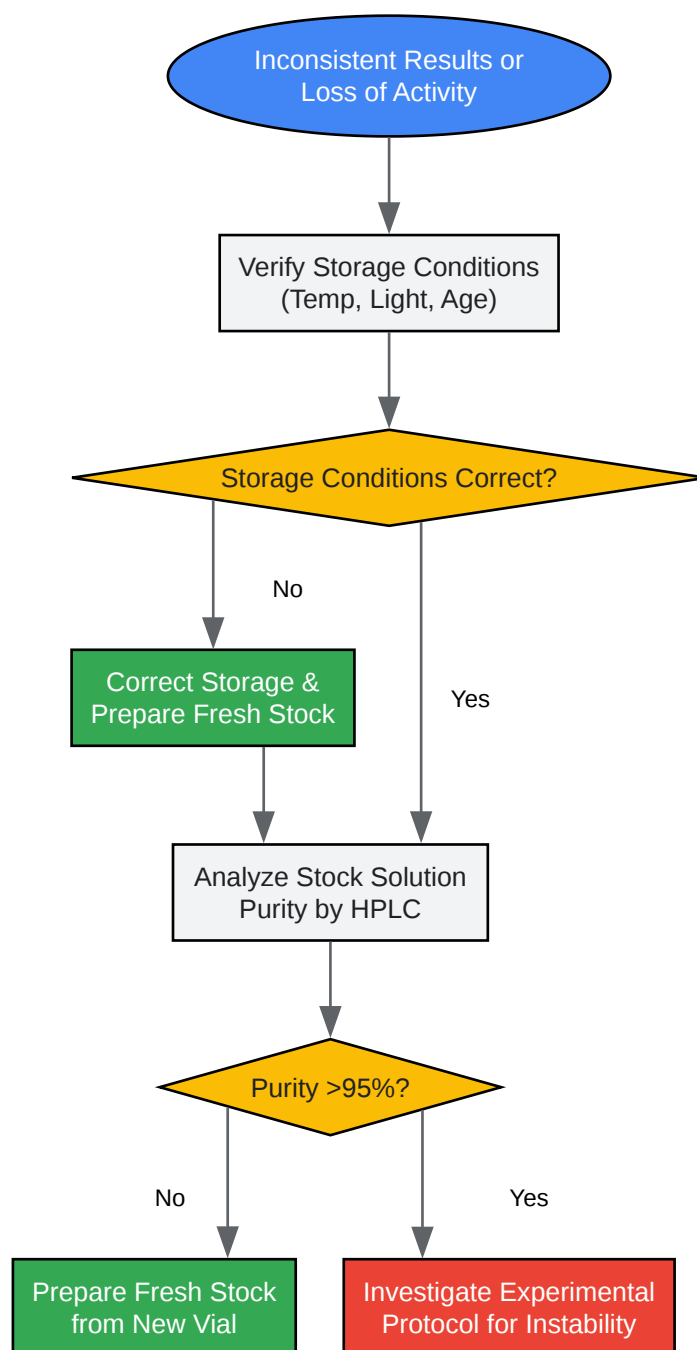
Inconsistent Results or Loss of Activity

Verify Storage Conditions (Temp, Light, Age)

Storage Conditions Correct?

No

Correct Storage & Prepare Fresh Stock

Yes

Analyze Stock Solution Purity by HPLC

Purity >95%?

No

Yes

Prepare Fresh Stock from New Vial

Investigate Experimental Protocol for Instability